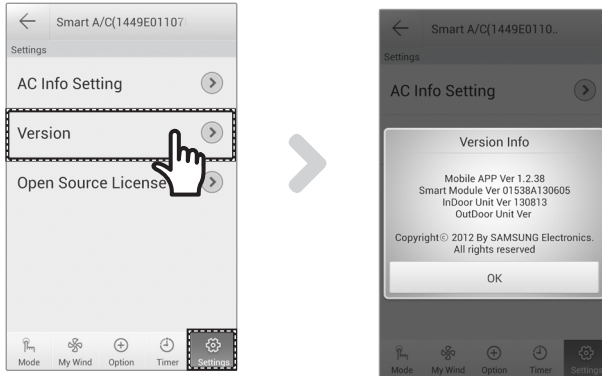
Smart A/C(1449E01107

Settings

AC Info Setting

Version

Open Source License

Mode My Wind Option Timer Settings

Smart A/C(1449E0110..

Settings

AC Info Setting

Version Info

Mobile APP Ver 1.2.38
Smart Module Ver 01538A130605
InDoor Unit Ver 130813
OutDoor Unit Ver

Copyright© 2012 By SAMSUNG Electronics.
All rights reserved

OK

Mode My Wind Option Timer Settings